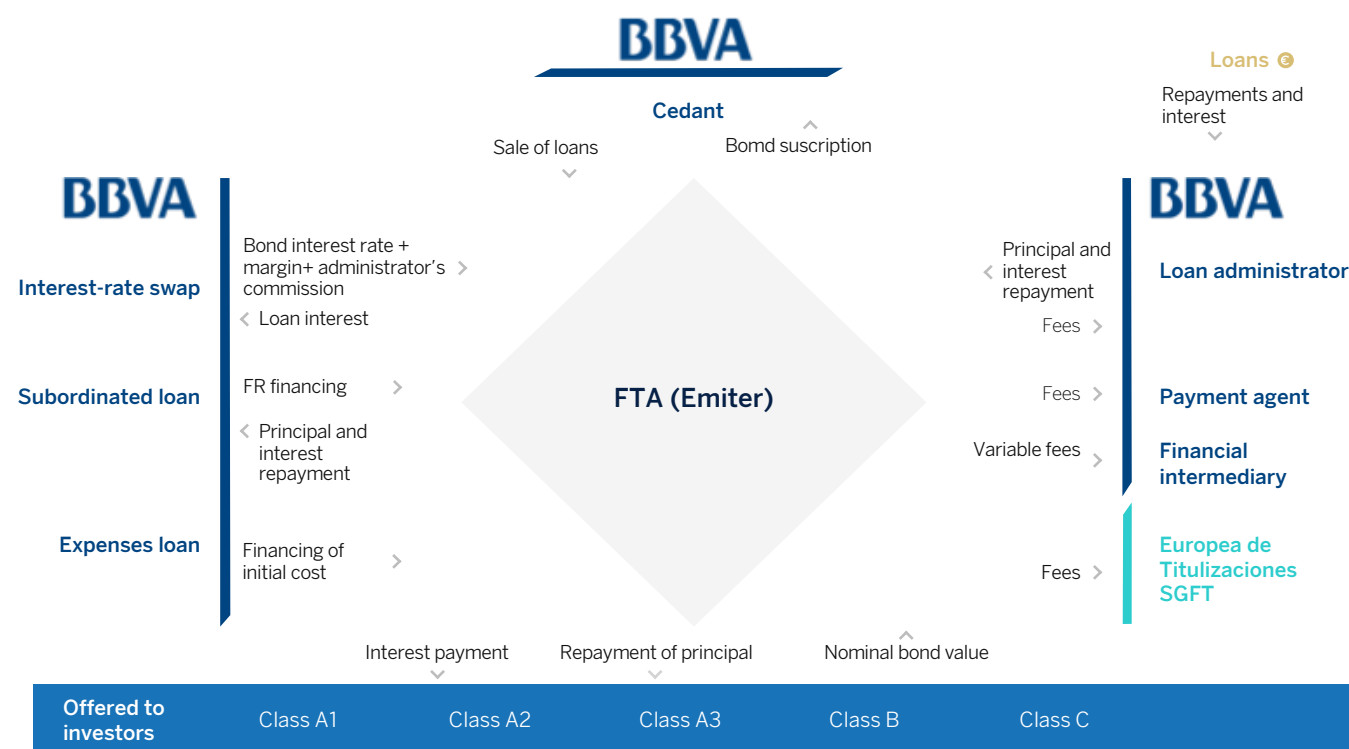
BBVA

Cedant

Sale of loans

Bomd suscription

Loans

Repayments and interest

BBVA

Interest-rate swap

Bond interest rate + margin+ administrator's commission

Loan interest

Subordinated loan

FR financing

Principal and interest repayment

Expenses loan

Financing of initial cost

FTA (Emiter)

BBVA

Principal and interest repayment

Loan administrator

Fees

Fees

Payment agent

Variable fees

Financial intermediary

Fees

Europea de Titulizaciones SGFT

Interest payment

Repayment of principal

Nominal bond value

| Offered to investors | Class A1 | Class A2 | Class A3 | Class B | Class C |
|---|---|---|---|---|---|